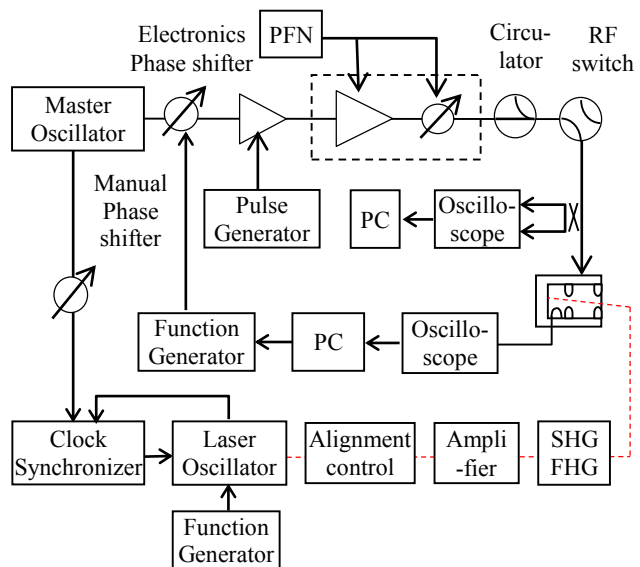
Electronics Phase shifter

PFN

Circulator

RF switch

Master Oscillator

Manual Phase shifter

Pulse Generator

PC

Oscilloscope

Function Generator

PC

Oscilloscope

Clock Synchronizer

Laser Oscillator

Alignment control

Amplifier

SHG FHG

Function Generator